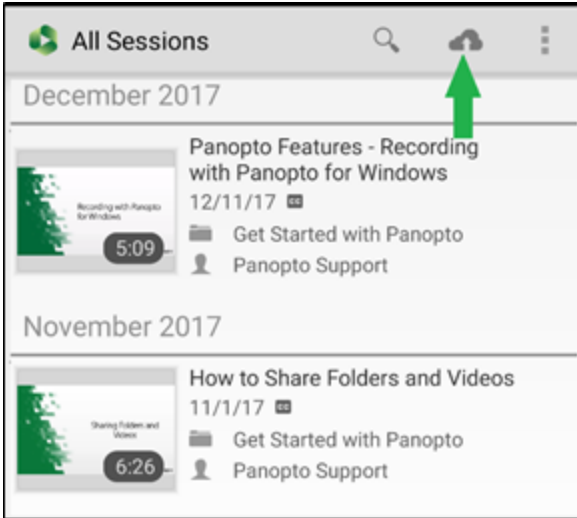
All Sessions

December 2017

Recording with Panopto for Windows

5:09

Panopto Features - Recording with Panopto for Windows
12/11/17 CC
Get Started with Panopto
Panopto Support

November 2017

Sharing Folders and Videos

6:26

How to Share Folders and Videos
11/1/17 CC
Get Started with Panopto
Panopto Support